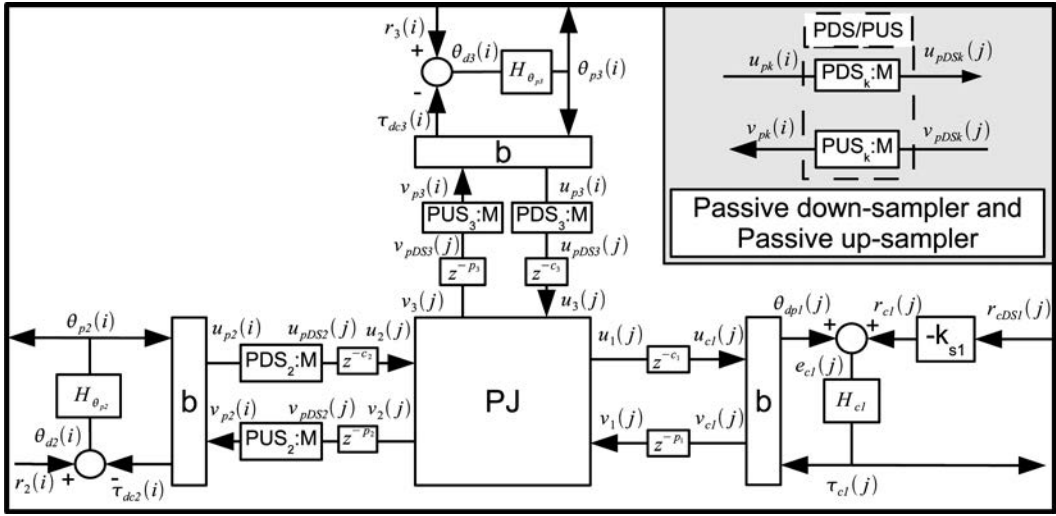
$r_3(i)$
+
$\theta_{d3}(i)$
$H_{\theta_{p3}}$
$\theta_{p3}(i)$
-
$\tau_{dc3}(i)$
b
$v_{p3}(i)$
$u_{p3}(i)$
PUS$_3$:M
PDS$_3$:M
$v_{pDS3}(j)$
$u_{pDS3}(j)$
$z^{-p_3}$
$z^{-c_3}$
$v_3(j)$
$u_3(j)$

PDS/PUS
$u_{pk}(i)$
PDS$_k$:M
$u_{pDSk}(j)$
$v_{pk}(i)$
PUS$_k$:M
$v_{pDSk}(j)$
Passive down-sampler and Passive up-sampler

$\theta_{p2}(i)$
$H_{\theta_{p2}}$
$\theta_{d2}(i)$
$r_2(i)$
+
-
$\tau_{dc2}(i)$
b
$u_{p2}(i)$
$u_{pDS2}(j)$
$u_2(j)$
PDS$_2$:M
$z^{-c_2}$
$v_{p2}(i)$
$v_{pDS2}(j)$
$v_2(j)$
PUS$_2$:M
$z^{-p_2}$
PJ
$u_1(j)$
$z^{-c_1}$
$u_{c1}(j)$
$v_1(j)$
$z^{-p_1}$
$v_{c1}(j)$
b
$\theta_{dp1}(j)$
+
+
$r_{c1}(j)$
$r_{cDS1}(j)$
-k$_{s1}$
$e_{c1}(j)$
$H_{c1}$
$\tau_{c1}(j)$